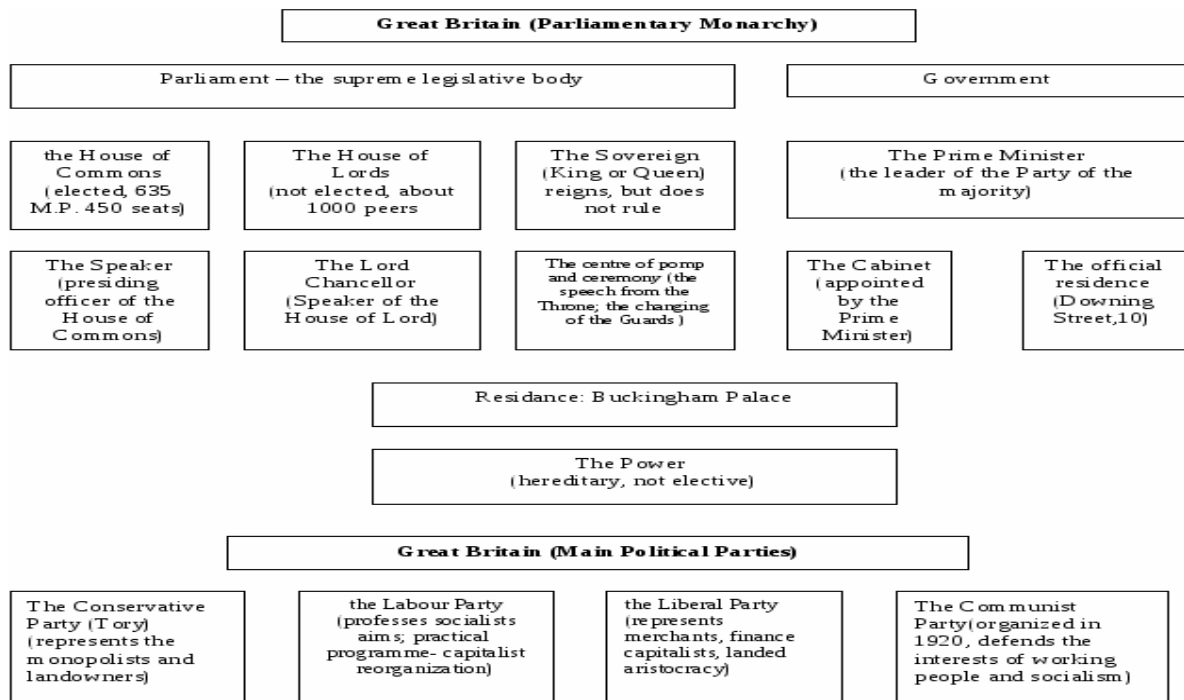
Great Britain (Parliamentary Monarchy)

Parliament – the supreme legislative body

Government

the House of Commons (elected, 635 M.P. 450 seats)

The House of Lords (not elected, about 1000 peers

The Sovereign (King or Queen) reigns, but does not rule

The Prime Minister (the leader of the Party of the majority)

The Speaker (presiding officer of the House of Commons)

The Lord Chancellor (Speaker of the House of Lord)

The centre of pomp and ceremony (the speech from the Throne; the changing of the Guards)

The Cabinet (appointed by the Prime Minister)

The official residence (Downing Street,10)

Residance: Buckingham Palace

The Power (hereditary, not elective)

Great Britain (Main Political Parties)

The Conservative Party (Tory) (represents the monopolists and landowners)

the Labour Party (professes socialists aims; practical programme- capitalist reorganization)

the Liberal Party (represents merchants, finance capitalists, landed aristocracy)

The Communist Party(organized in 1920, defends the interests of working people and socialism)